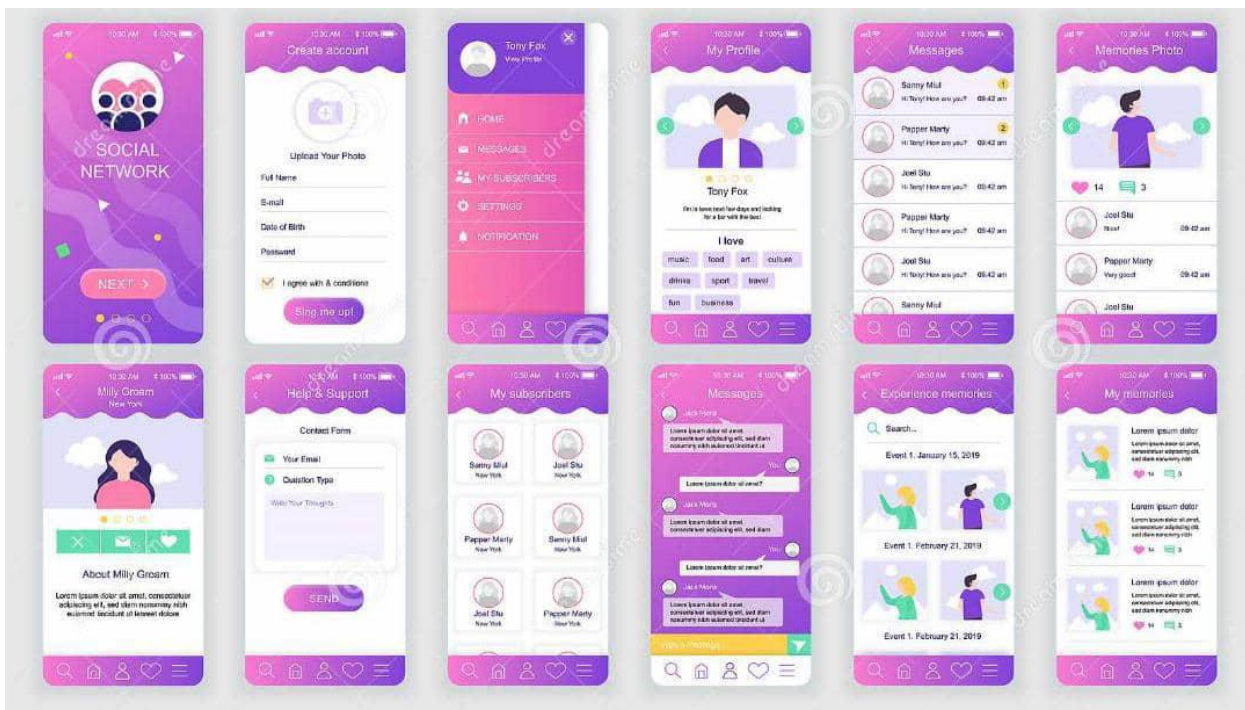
10:30 AM 100%

SOCIAL NETWORK

NEXT >

10:30 AM 100%

Create account

Upload Your Photo

Full Name

E-mail

Date of Birth

Password

I agree with & conditions

Sing me up!

Tony Fox

View Profile

HOME

MESSAGES

MY SUBSCRIBERS

SETTINGS

NOTIFICATION

10:30 AM 100%

My Profile

Tony Fox

I'm to have next few days and looking for a fun with the best

I love

music food art culture

drinks sport travel

fun business

10:30 AM 100%

Messages

Sanny Miul
Hi Tony! How are you? 09:42 am

Papper Marty
Hi Tony! How are you? 09:42 am

Joel Stu
Hi Tony! How are you? 09:42 am

Papper Marty
Hi Tony! How are you? 09:42 am

Joel Stu
Hi Tony! How are you? 09:42 am

Sanny Miul

10:30 AM 100%

Memories Photo

14 3

Joel Stu
Nice! 09:42 am

Papper Marty
Very good 09:42 am

Joel Stu

10:30 AM 100%

Milly Groam

New York

About Milly Groam

Lorem ipsum dolor sit amet, consectetur adipiscing el, sed diam nonummy nibh euismod tincidunt ut laoreet dolore

10:30 AM 100%

Help & Support

Contact Form

Your Email

Quistion Type

Write Your Thoughts

SEND

10:30 AM 100%

My subscribers

Sanny Miul
New York

Joel Stu
New York

Papper Marty
New York

Sanny Miul
New York

Joel Stu
New York

Papper Marty
New York

10:30 AM 100%

Messages

Jack Moris

Lorem ipsum dolor sit amet, consectetuer adipiscing elit, sed diam nonummy nibh euismod tincidunt ut

You

Lorem ipsum dolor sit amet?

Jack Moris

Lorem ipsum dolor sit amet, consectetuer adipiscing elit, sed diam nonummy nibh euismod

You

Lorem ipsum dolor sit amet?

Jack Moris

Lorem ipsum dolor sit amet, consectetuer adipiscing elit, sed diam nonummy nibh euismod tincidunt ut

Write a message...

10:30 AM 100%

Experience memories

Search...

Event 1. January 15, 2019

Event 1. February 21, 2019

Event 1. February 21, 2019

10:30 AM 100%

My memories

Lorem ipsum dolor
Lorem ipsum dolor sit amet, consectetuer adipiscing elit, sed diam nonummy nibh
14 3

Lorem ipsum dolor
Lorem ipsum dolor sit amet, consectetuer adipiscing elit, sed diam nonummy nibh
14 3

Lorem ipsum dolor
Lorem ipsum dolor sit amet, consectetuer adipiscing elit, sed diam nonummy nibh
14 3

dreamstime